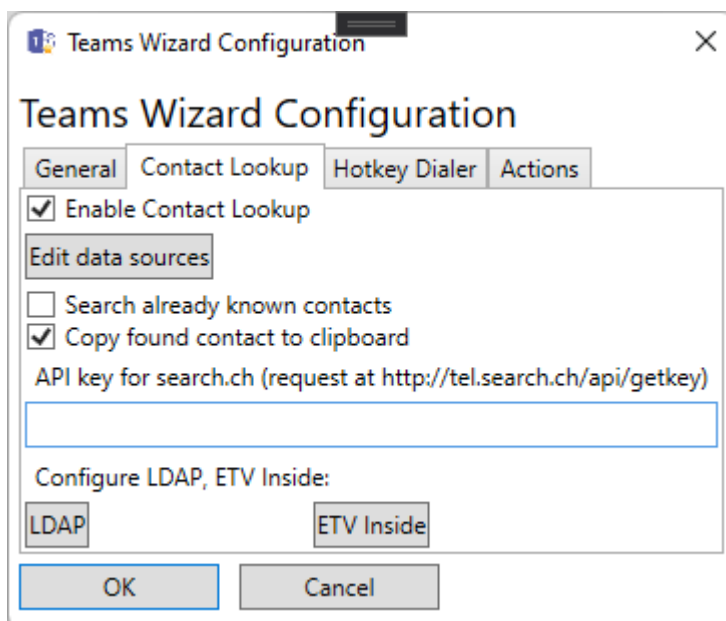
Teams Wizard Configuration

Teams Wizard Configuration

General | Contact Lookup | Hotkey Dialer | Actions

Enable Contact Lookup

Edit data sources

Search already known contacts
Copy found contact to clipboard

API key for search.ch (request at http://tel.search.ch/api/getkey)

Configure LDAP, ETV Inside:

LDAP ETV Inside

OK Cancel